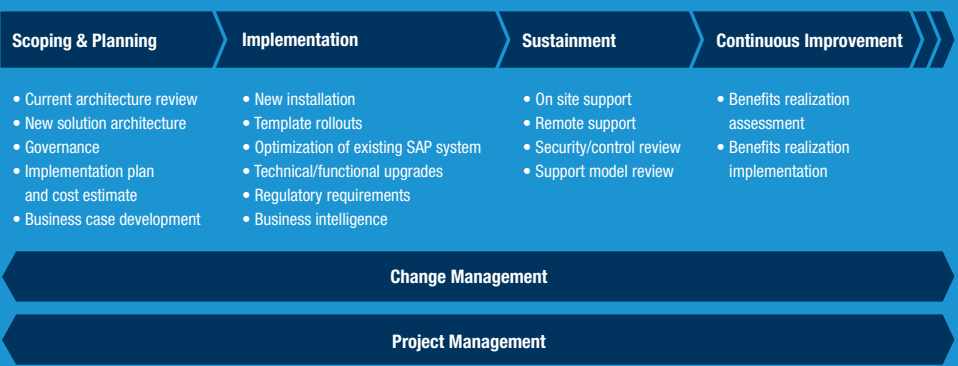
Scoping & Planning

• Current architecture review
• New solution architecture
• Governance
• Implementation plan and cost estimate
• Business case development

Implementation

• New installation
• Template rollouts
• Optimization of existing SAP system
• Technical/functional upgrades
• Regulatory requirements
• Business intelligence

Sustainment

• On site support
• Remote support
• Security/control review
• Support model review

Continuous Improvement

• Benefits realization assessment
• Benefits realization implementation

Change Management

Project Management